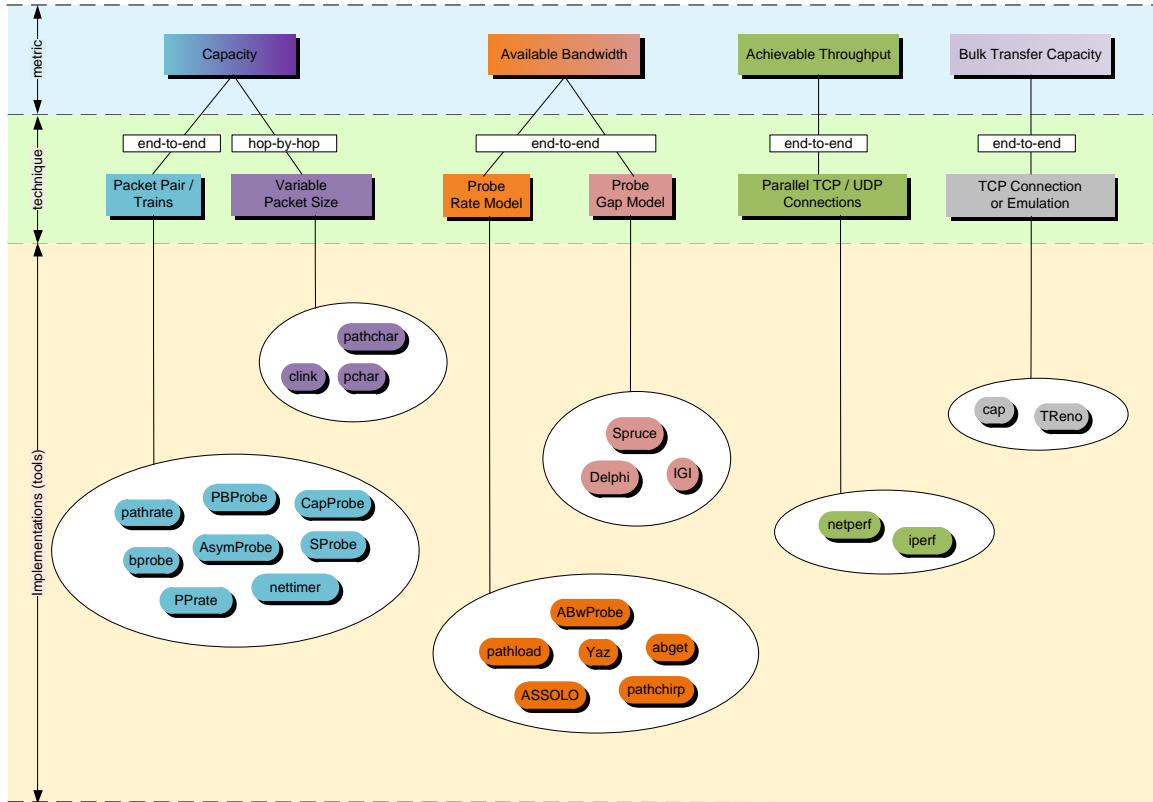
metric

Capacity

Available Bandwidth

Achievable Throughput

Bulk Transfer Capacity

technique

end-to-end

hop-by-hop

end-to-end

end-to-end

end-to-end

Packet Pair / Trains

Variable Packet Size

Probe Rate Model

Probe Gap Model

Parallel TCP / UDP Connections

TCP Connection or Emulation

Implementations (tools)

pathchar

clink

pchar

Spruce

Delphi

IGI

cap

TReno

pathrate

PBProbe

CapProbe

bprobe

AsymProbe

SProbe

PPrate

nettimer

netperf

iperf

ABwProbe

pathload

Yaz

abget

ASSOLO

pathchirp